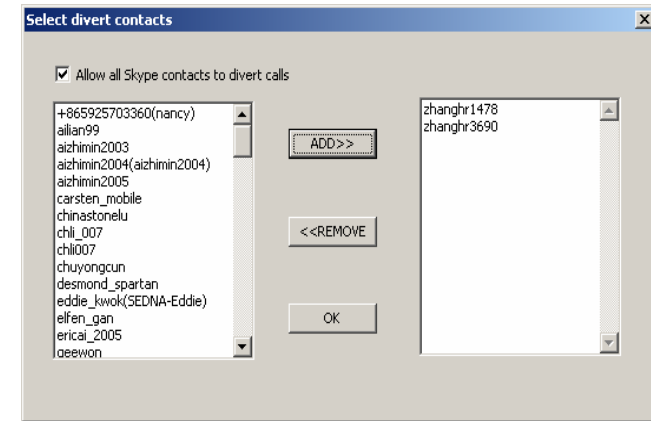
Select divert contacts

X

Allow all Skype contacts to divert calls

+865925703360(nancy)
ailian99
aizhimin2003
aizhimin2004(aizhimin2004)
aizhimin2005
carsten_mobile
chinastonelu
chli_007
chli007
chuyongcun
desmond_spartan
eddie_kwok(SEDNA-Eddie)
elfen_gan
ericai_2005
geewon

ADD>>

<<REMOVE

OK

zhanghr1478
zhanghr3690